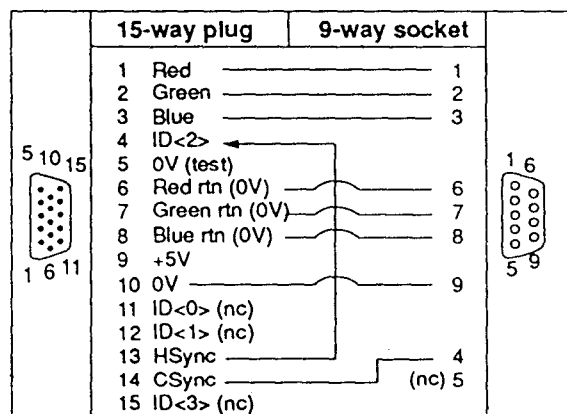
| 15-way plug | 9-way socket |
|---|---|
| 1 Red | 1 |
| 2 Green | 2 |
| 3 Blue | 3 |
| 4 ID<2> | |
| 5 0V (test) | |
| 6 Red rtn (0V) | 6 |
| 7 Green rtn (0V) | 7 |
| 8 Blue rtn (0V) | 8 |
| 9 +5V | |
| 10 0V | 9 |
| 11 ID<0> (nc) | |
| 12 ID<1> (nc) | |
| 13 HSync | 4 |
| 14 CSync | (nc) 5 |
| 15 ID<3> (nc) | |

5 10 15
1 6 11

1 6
5 9